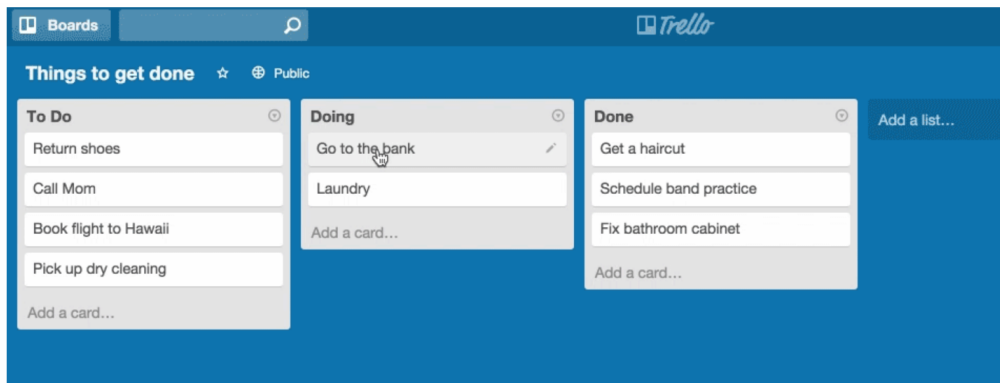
Boards

Trello

Things to get done

Public

To Do

Return shoes

Call Mom

Book flight to Hawaii

Pick up dry cleaning

Add a card…

Doing

Go to the bank

Laundry

Add a card…

Done

Get a haircut

Schedule band practice

Fix bathroom cabinet

Add a card…

Add a list…